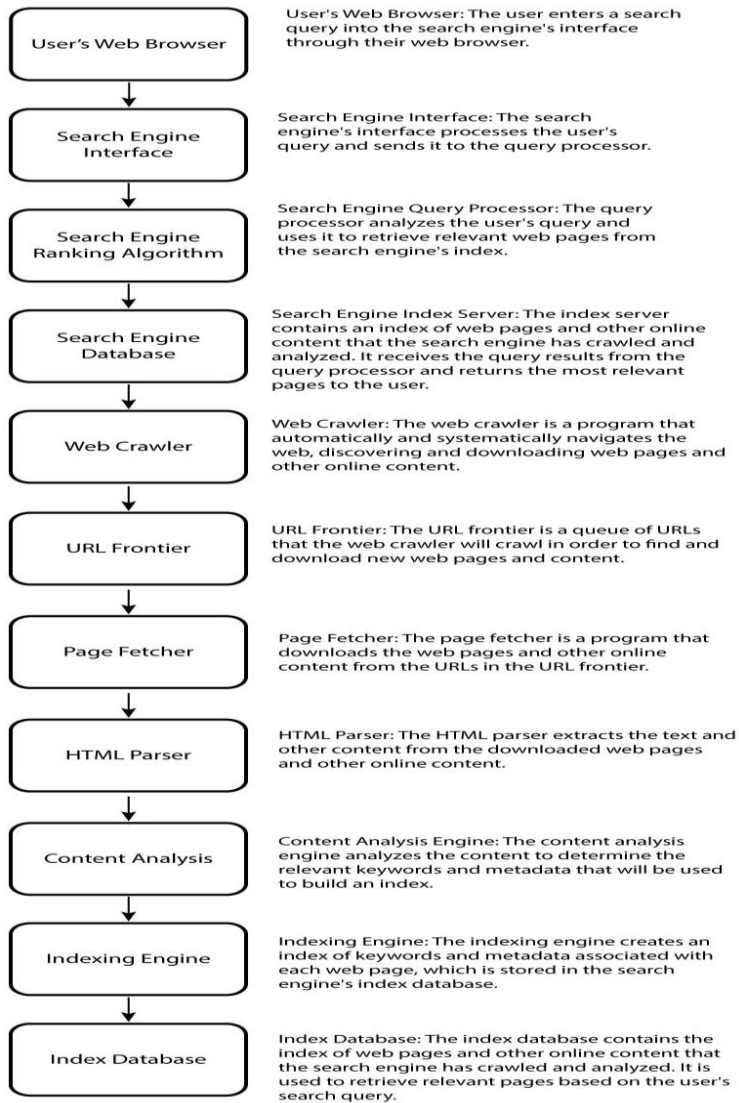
User's Web Browser

User's Web Browser: The user enters a search query into the search engine's interface through their web browser.

Search Engine Interface

Search Engine Interface: The search engine's interface processes the user's query and sends it to the query processor.

Search Engine Ranking Algorithm

Search Engine Query Processor: The query processor analyzes the user's query and uses it to retrieve relevant web pages from the search engine's index.

Search Engine Database

Search Engine Index Server: The index server contains an index of web pages and other online content that the search engine has crawled and analyzed. It receives the query results from the query processor and returns the most relevant pages to the user.

Web Crawler

Web Crawler: The web crawler is a program that automatically and systematically navigates the web, discovering and downloading web pages and other online content.

URL Frontier

URL Frontier: The URL frontier is a queue of URLs that the web crawler will crawl in order to find and download new web pages and content.

Page Fetcher

Page Fetcher: The page fetcher is a program that downloads the web pages and other online content from the URLs in the URL frontier.

HTML Parser

HTML Parser: The HTML parser extracts the text and other content from the downloaded web pages and other online content.

Content Analysis

Content Analysis Engine: The content analysis engine analyzes the content to determine the relevant keywords and metadata that will be used to build an index.

Indexing Engine

Indexing Engine: The indexing engine creates an index of keywords and metadata associated with each web page, which is stored in the search engine's index database.

Index Database

Index Database: The index database contains the index of web pages and other online content that the search engine has crawled and analyzed. It is used to retrieve relevant pages based on the user's search query.